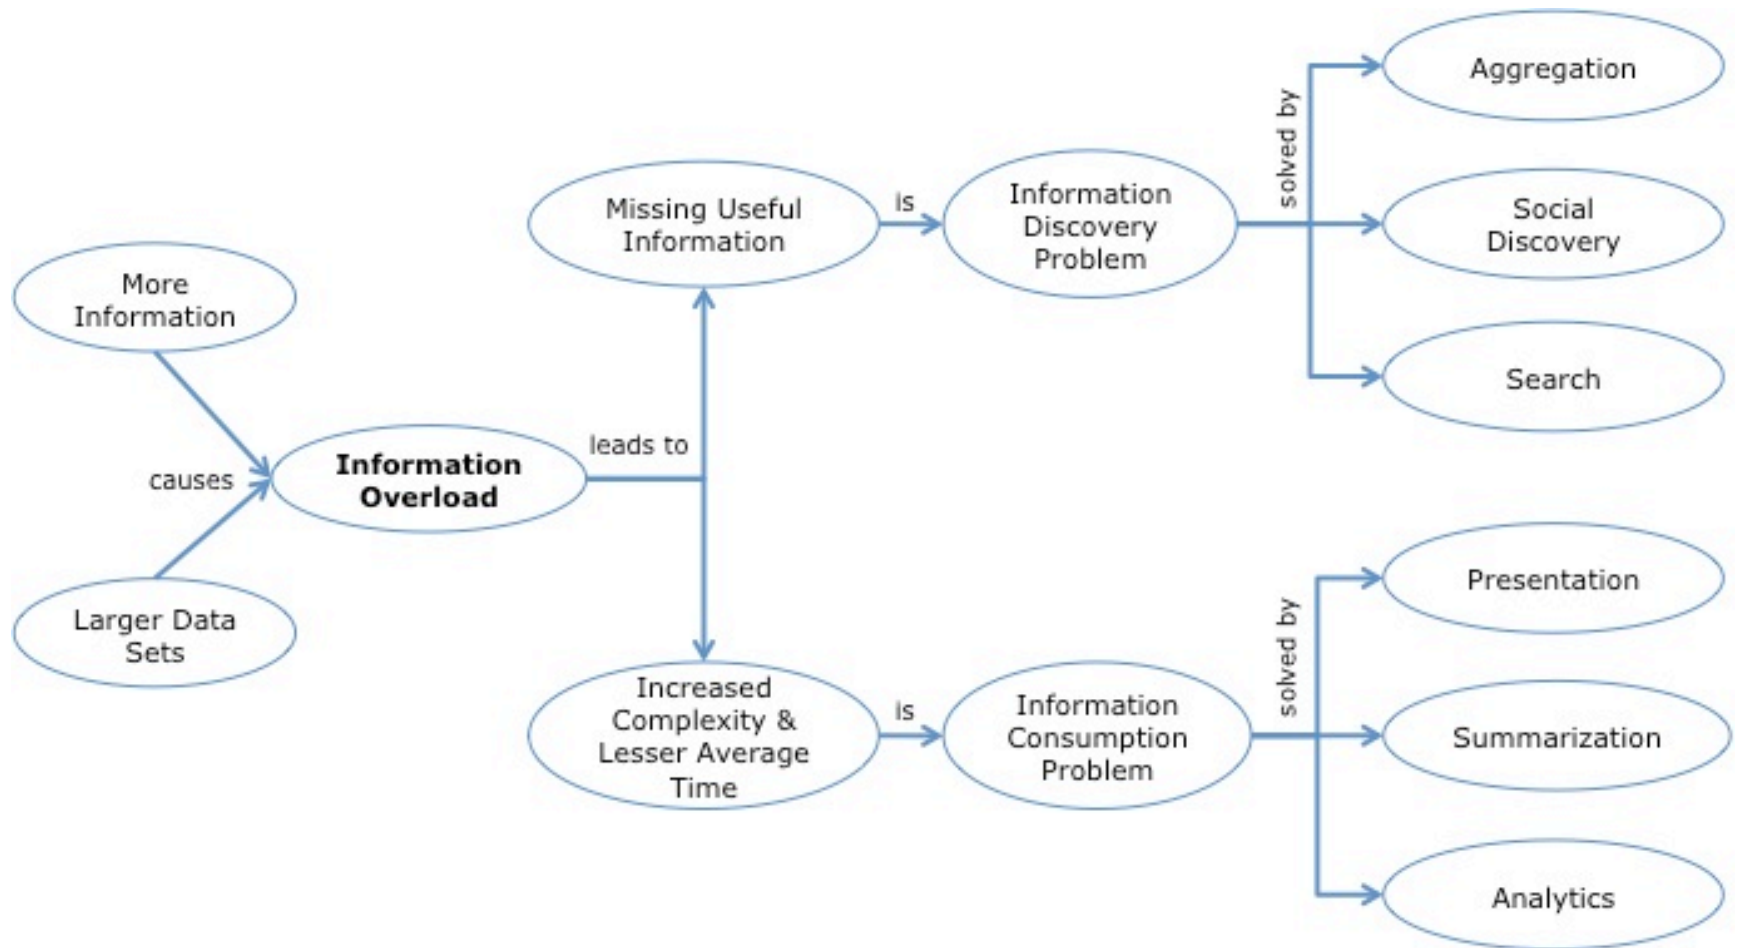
More Information

causes

Larger Data Sets

Information Overload

leads to

Missing Useful Information

is

Information Discovery Problem

solved by

Aggregation

Social Discovery

Search

Increased Complexity & Lesser Average Time

is

Information Consumption Problem

solved by

Presentation

Summarization

Analytics